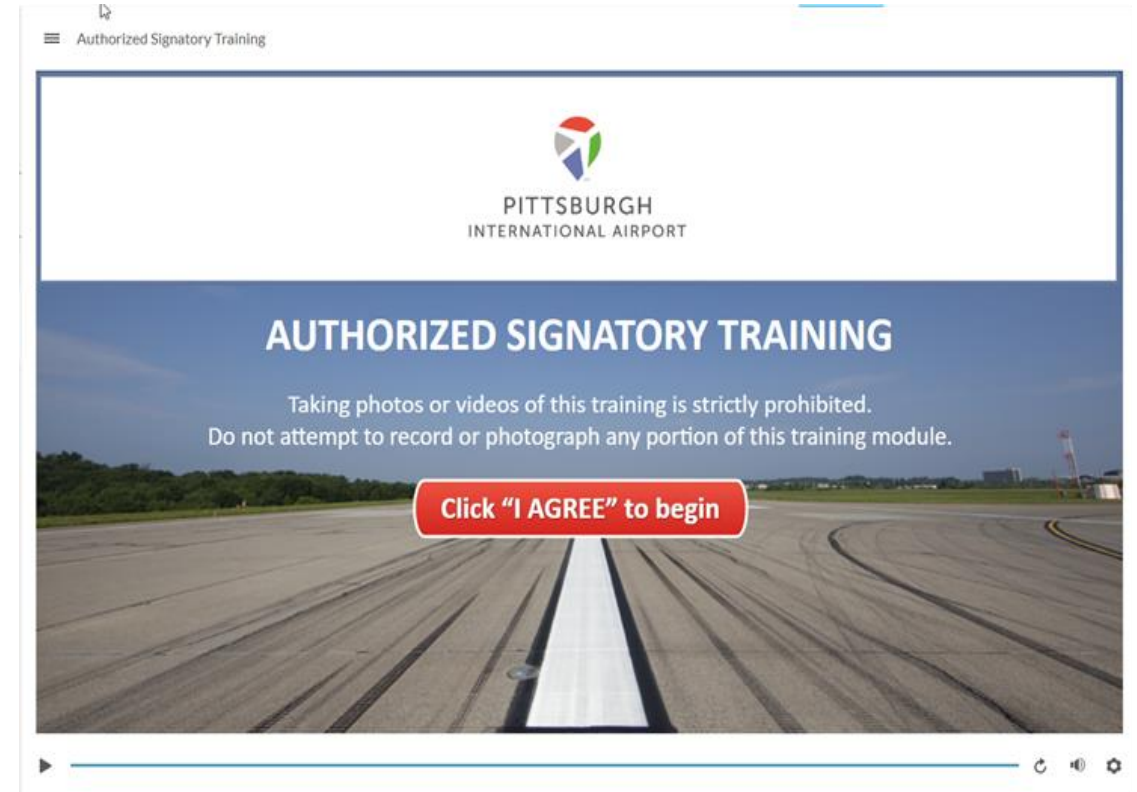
Authorized Signatory Training

PITTSBURGH
INTERNATIONAL AIRPORT

AUTHORIZED SIGNATORY TRAINING

Taking photos or videos of this training is strictly prohibited.
Do not attempt to record or photograph any portion of this training module.

Click “I AGREE” to begin